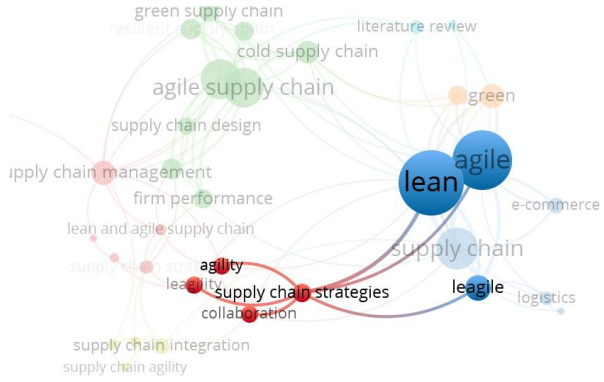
green supply chain
resilient supply chain
literature review
cold supply chain
agile supply chain
green
supply chain design
upply chain management
agile
lean
firm performance
e-commerce
lean and agile supply chain
supply chain
supply chain stra
agility
leagility
supply chain strategies
leagile
logistics
collaboration
supply chain integration
supply chain agility